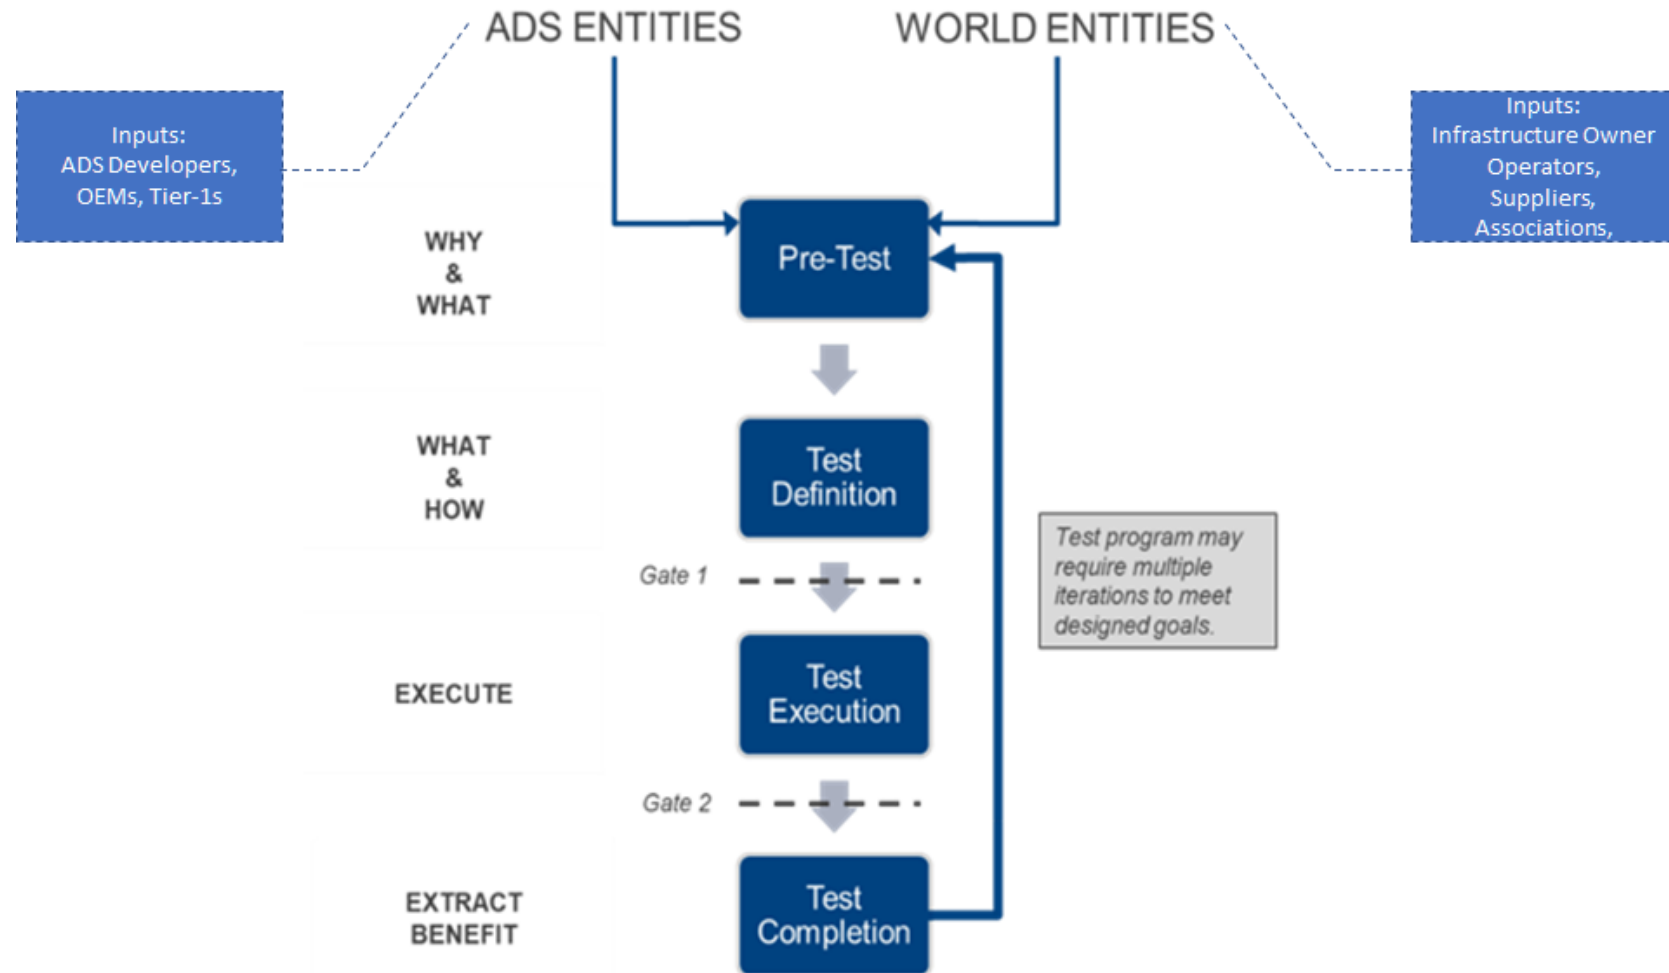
ADS ENTITIES

WORLD ENTITIES

Inputs:
ADS Developers,
OEMs, Tier-1s

Inputs:
Infrastructure Owner
Operators,
Suppliers,
Associations,

WHY
&
WHAT

Pre-Test

WHAT
&
HOW

Test Definition

Gate 1

EXECUTE

Test Execution

Gate 2

EXTRACT BENEFIT

Test Completion

Test program may require multiple iterations to meet designed goals.